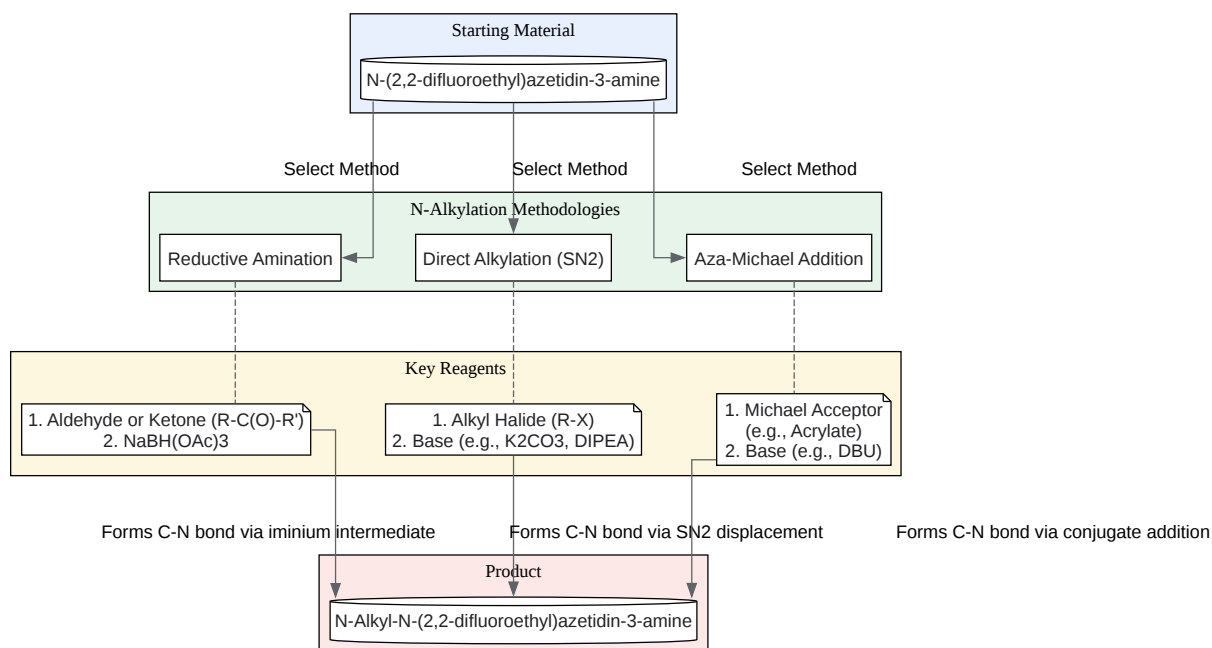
Starting Material

N-(2,2-difluoroethyl)azetidin-3-amine

Select Method

Select Method

Select Method

N-Alkylation Methodologies

Reductive Amination

Direct Alkylation (SN2)

Aza-Michael Addition

Key Reagents

1. Aldehyde or Ketone (R-C(O)-R')
2. NaBH(OAc)3

1. Alkyl Halide (R-X)
2. Base (e.g., K2CO3, DIPEA)

1. Michael Acceptor (e.g., Acrylate)
2. Base (e.g., DBU)

Forms C-N bond via iminium intermediate

Forms C-N bond via SN2 displacement

Forms C-N bond via conjugate addition

Product

N-Alkyl-N-(2,2-difluoroethyl)azetidin-3-amine